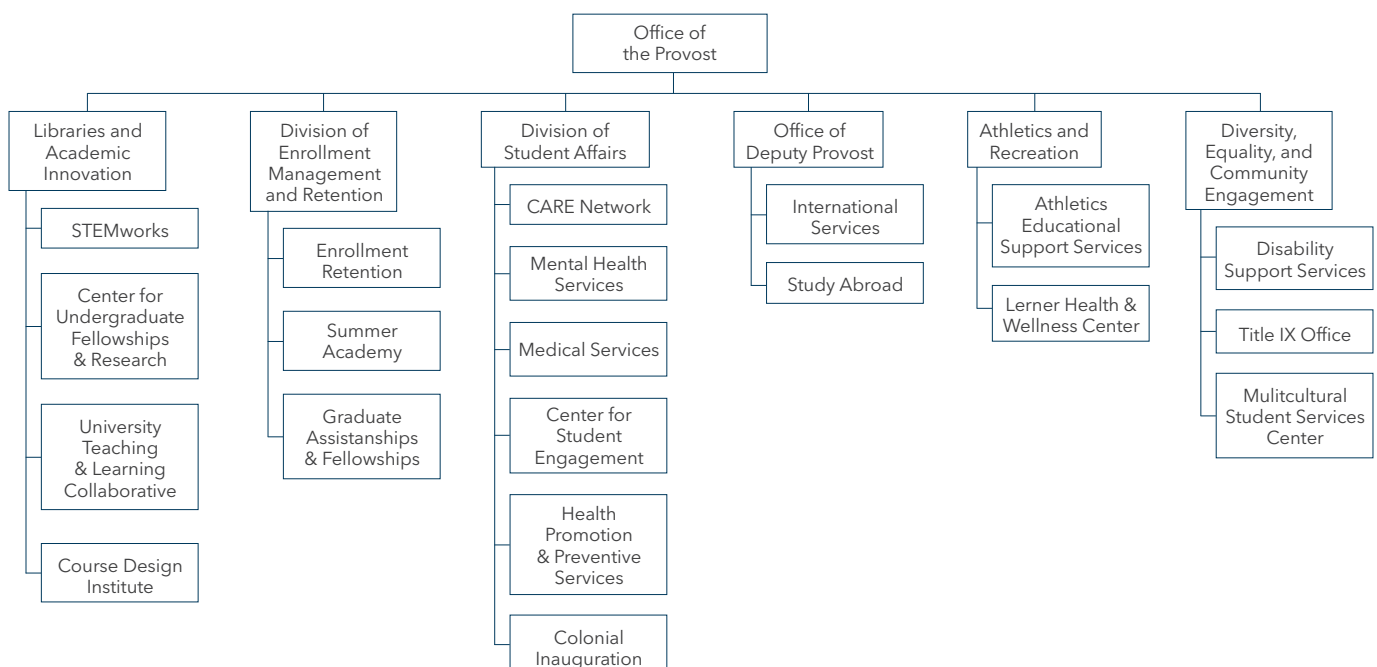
Office of the Provost

Libraries and Academic Innovation

STEMworks

Center for Undergraduate Fellowships & Research

University Teaching & Learning Collaborative

Course Design Institute

Division of Enrollment Management and Retention

Enrollment Retention

Summer Academy

Graduate Assistanships & Fellowships

Division of Student Affairs

CARE Network

Mental Health Services

Medical Services

Center for Student Engagement

Health Promotion & Preventive Services

Colonial Inauguration

Office of Deputy Provost

International Services

Study Abroad

Athletics and Recreation

Athletics Educational Support Services

Lerner Health & Wellness Center

Diversity, Equality, and Community Engagement

Disability Support Services

Title IX Office

Mulitcultural Student Services Center